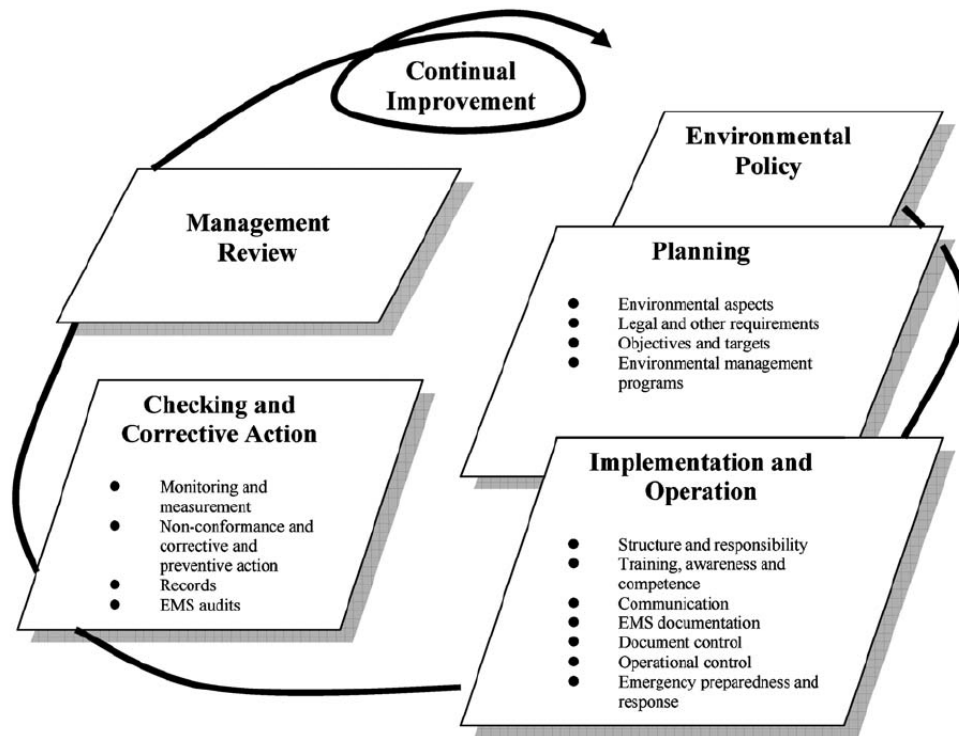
Continual Improvement

Environmental Policy

Management Review

Planning

- Environmental aspects
- Legal and other requirements
- Objectives and targets
- Environmental management programs

Checking and Corrective Action

- Monitoring and measurement
- Non-conformance and corrective and preventive action
- Records
- EMS audits

Implementation and Operation

- Structure and responsibility
- Training, awareness and competence
- Communication
- EMS documentation
- Document control
- Operational control
- Emergency preparedness and response